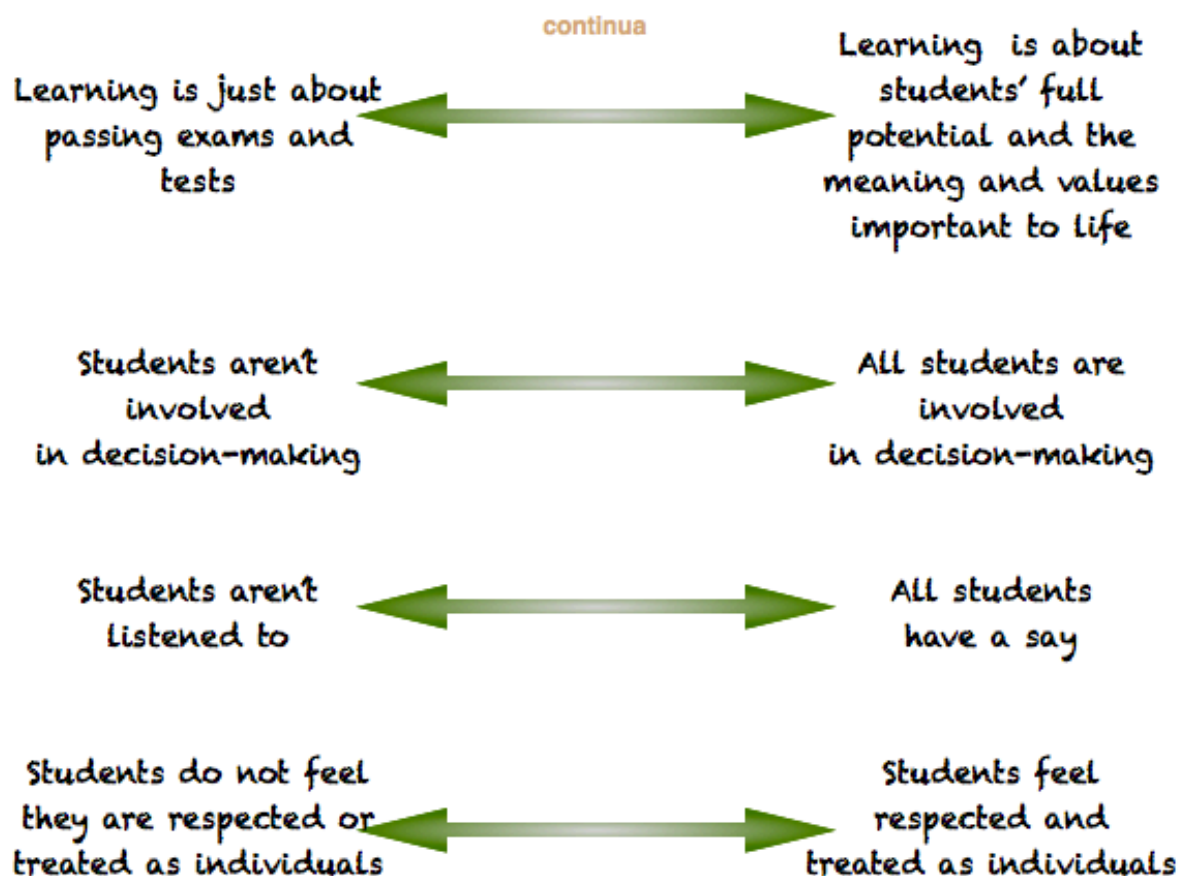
continua

Learning is just about passing exams and tests

Learning is about students' full potential and the meaning and values important to life

Students aren't involved in decision-making

All students are involved in decision-making

Students aren't listened to

All students have a say

Students do not feel they are respected or treated as individuals

Students feel respected and treated as individuals